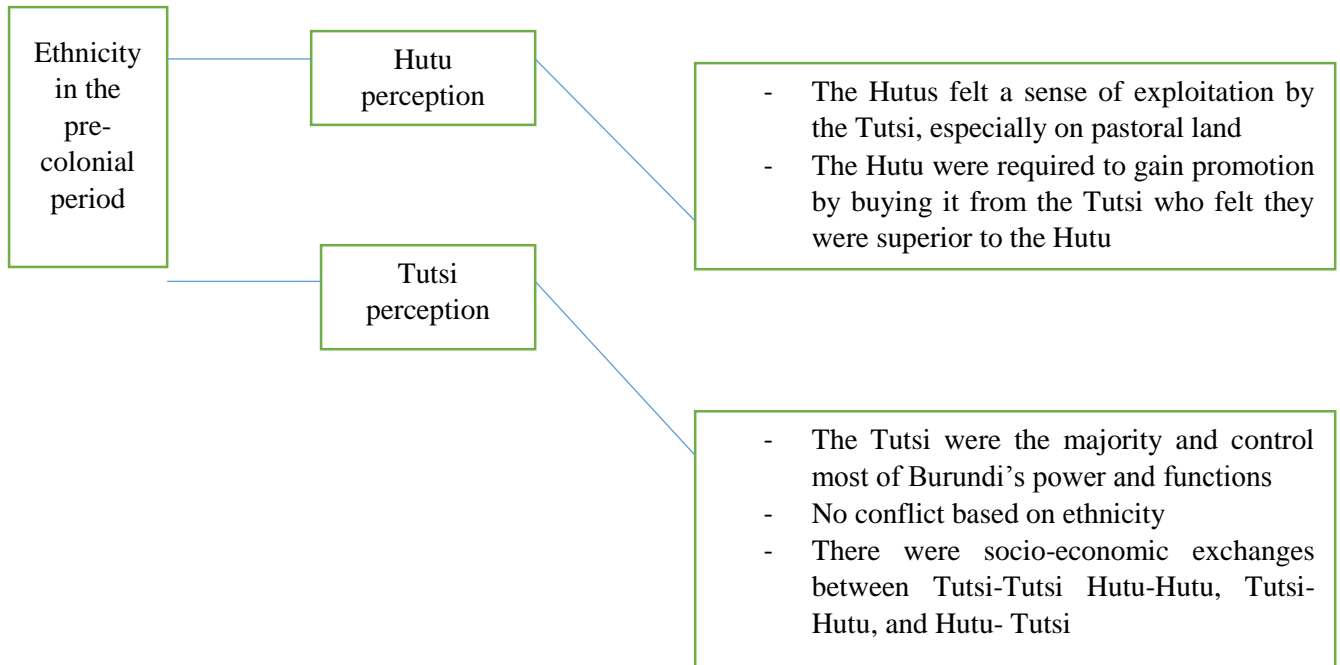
Ethnicity in the pre-colonial period

Hutu perception

- The Hutus felt a sense of exploitation by the Tutsi, especially on pastoral land
- The Hutu were required to gain promotion by buying it from the Tutsi who felt they were superior to the Hutu

Tutsi perception

- The Tutsi were the majority and control most of Burundi's power and functions
- No conflict based on ethnicity
- There were socio-economic exchanges between Tutsi-Tutsi Hutu-Hutu, Tutsi-Hutu, and Hutu- Tutsi